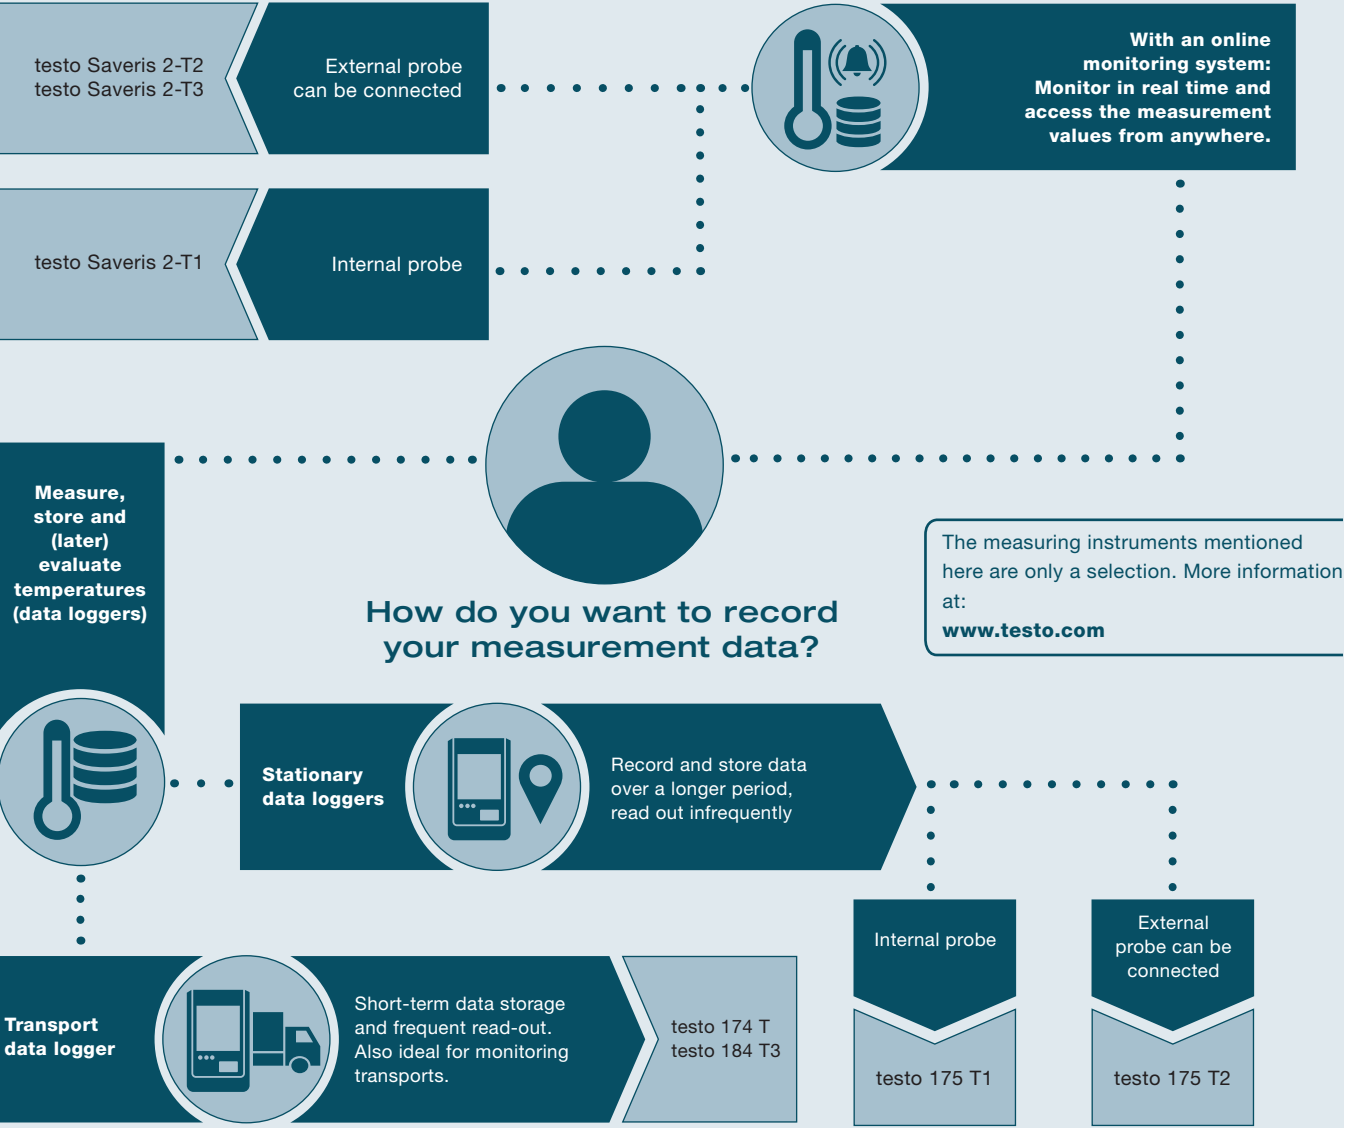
testo Saveris 2-T2
testo Saveris 2-T3

External probe can be connected

With an online monitoring system: Monitor in real time and access the measurement values from anywhere.

testo Saveris 2-T1

Internal probe

Measure, store and (later) evaluate temperatures (data loggers)

How do you want to record your measurement data?

The measuring instruments mentioned here are only a selection. More information at:
www.testo.com

Stationary data loggers

Record and store data over a longer period, read out infrequently

Internal probe

External probe can be connected

Transport data logger

Short-term data storage and frequent read-out. Also ideal for monitoring transports.

testo 174 T
testo 184 T3

testo 175 T1

testo 175 T2